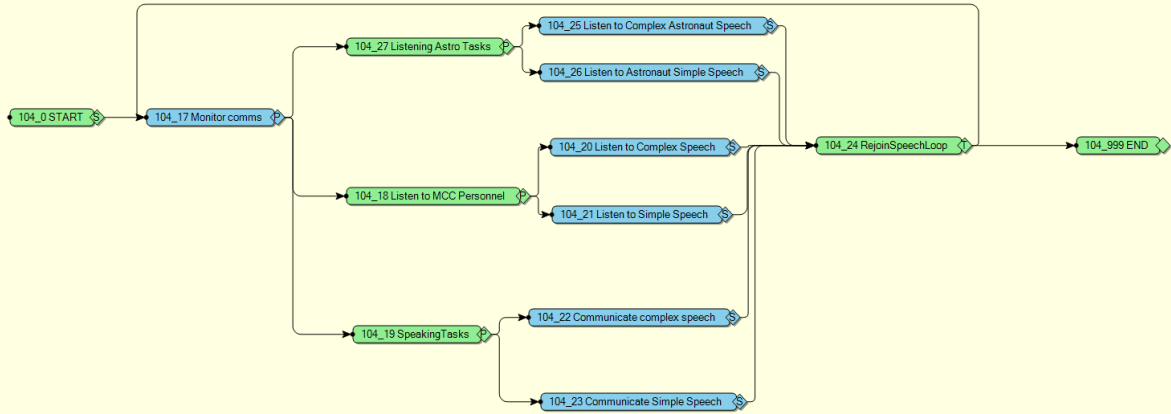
104_0 START S

104_17 Monitor comms P

104_27 Listening Astro Tasks P

104_25 Listen to Complex Astronaut Speech S

104_26 Listen to Astronaut Simple Speech S

104_18 Listen to MCC Personnel P

104_20 Listen to Complex Speech S

104_21 Listen to Simple Speech S

104_19 SpeakingTasks P

104_22 Communicate complex speech S

104_23 Communicate Simple Speech S

104_24 RejoinSpeechLoop T

104_999 END